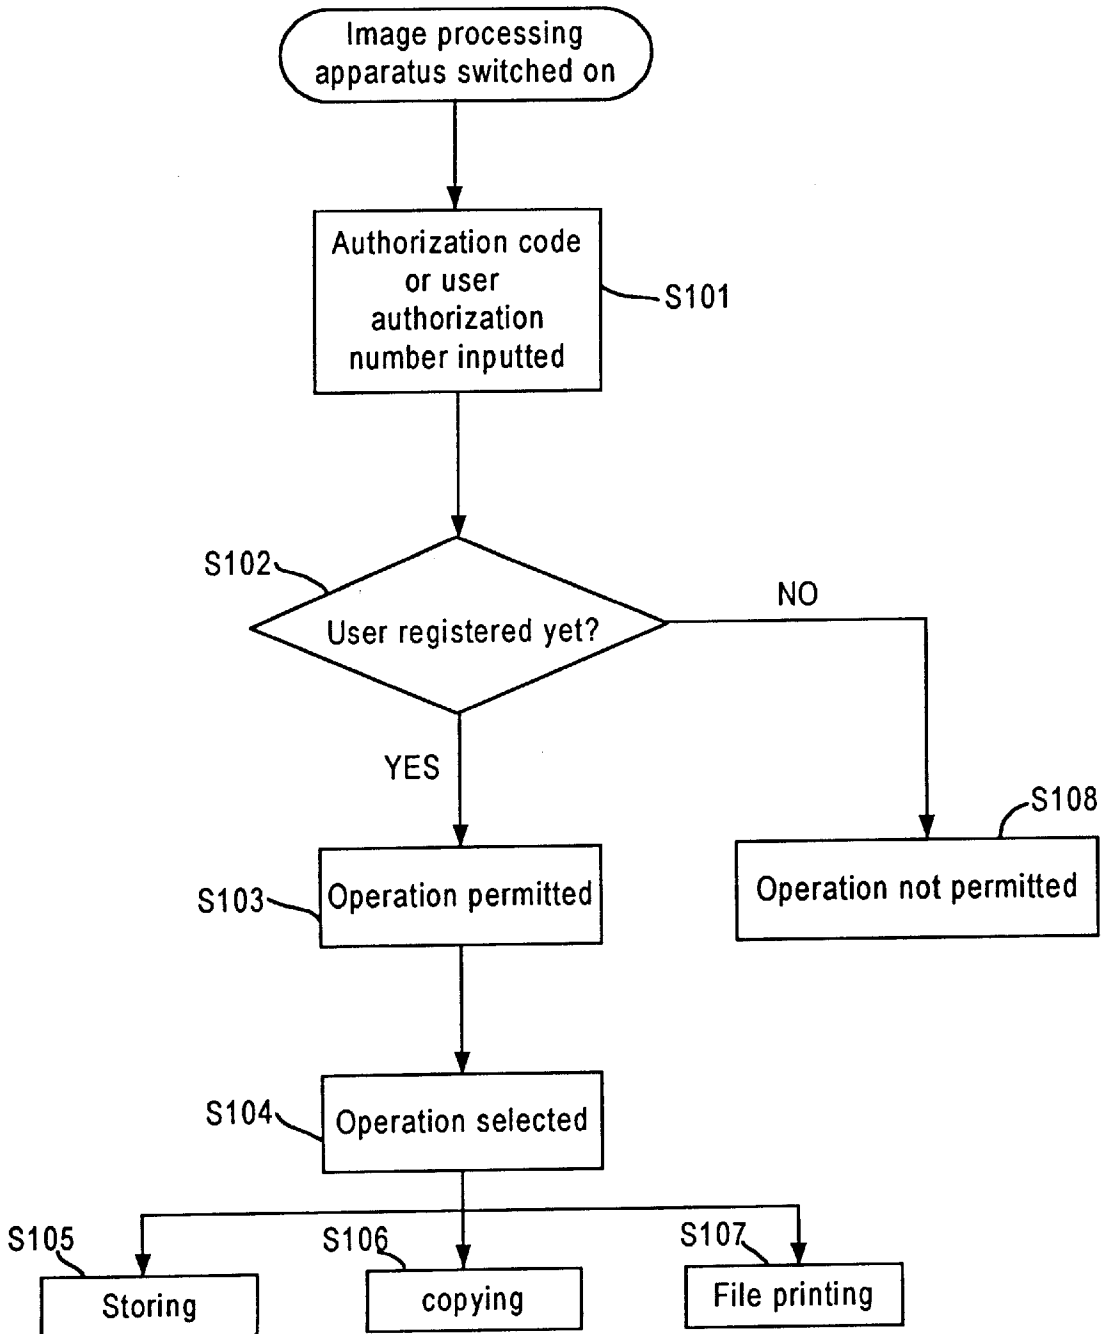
Image processing apparatus switched on

Authorization code or user authorization number inputted

S101

S102

User registered yet?

NO

YES

S108

S103

Operation permitted

Operation not permitted

S104

Operation selected

S105

S106

S107

Storing

copying

File printing